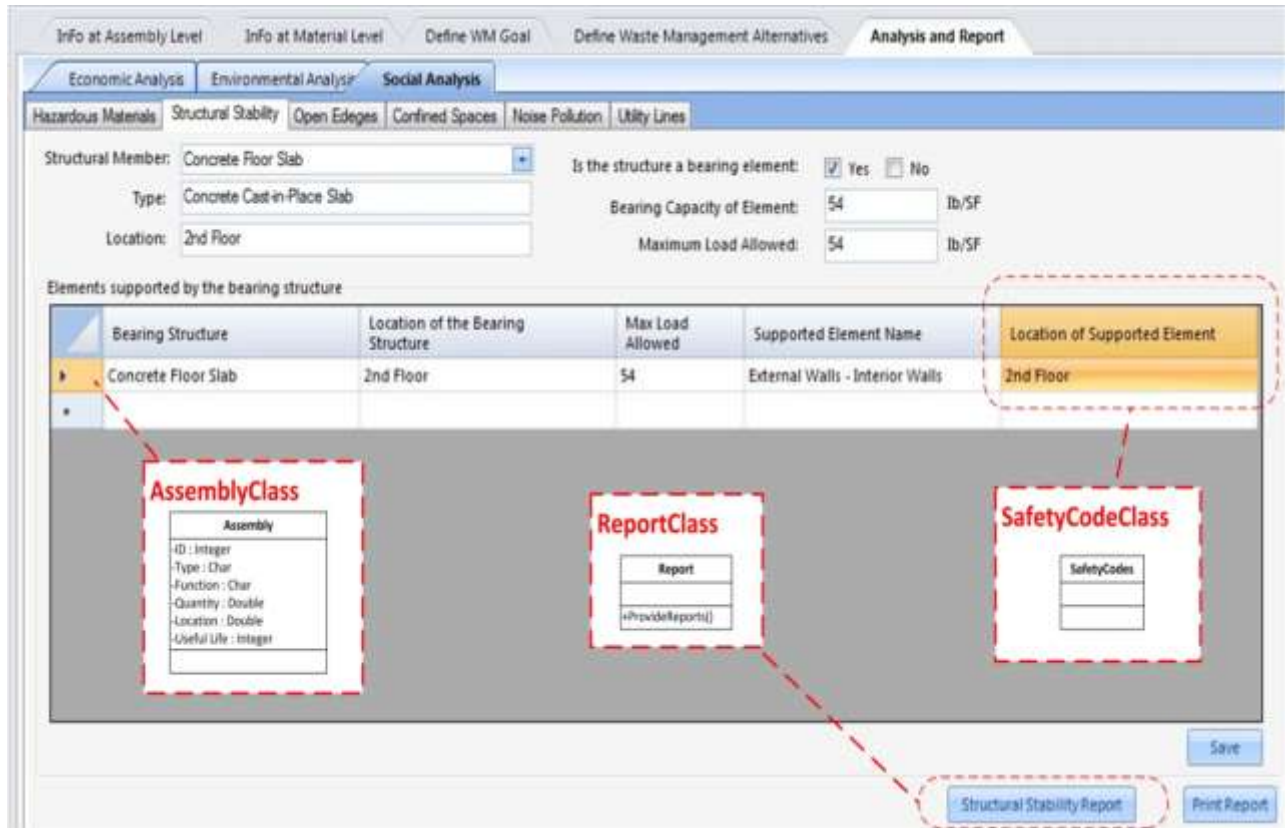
InFo at Assembly Level | InFo at Material Level | Define WM Goal | Define Waste Management Alternatives | Analysis and Report

Economic Analysis | Environmental Analysis | Social Analysis

Hazardous Materials | Structural Stability | Open Edeges | Confined Spaces | Noise Pollution | Utility Lines

Structural Member: Concrete Floor Slab

Type: Concrete Cast-in-Place Slab

Location: 2nd Floor

Is the structure a bearing element: Yes No

Bearing Capacity of Element: 54 Ib/SF

Maximum Load Allowed: 54 Ib/SF

Elements supported by the bearing structure

| Bearing Structure | Location of the Bearing Structure | Max Load Allowed | Supported Element Name | Location of Supported Element |
|---|---|---|---|---|
| Concrete Floor Slab | 2nd Floor | 54 | External Walls - Interior Walls | 2nd Floor |
| | | | | |

AssemblyClass

Assembly

-ID : Integer
-Type : Char
-Function : Char
-Quantity : Double
-Location : Double
-Useful Life : Integer

ReportClass

Report

+ProvideReports()

SafetyCodeClass

SafetyCodes

Save

Structural Stability Report

Print Report